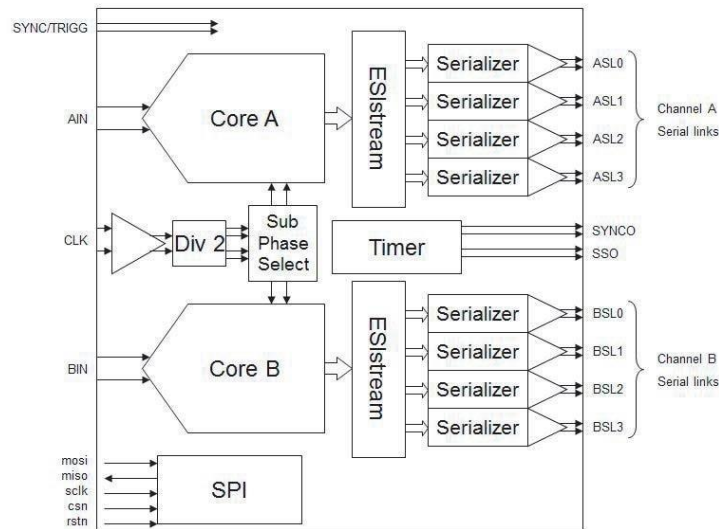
SYNC/TRIGG

AIN

Core A

ESIstream

Serializer

Serializer

Serializer

Serializer

ASL0

ASL1

ASL2

ASL3

Channel A
Serial links

CLK

Div 2

Sub
Phase
Select

Timer

SYNCO

SSO

BIN

Core B

ESIstream

Serializer

Serializer

Serializer

Serializer

BSL0

BSL1

BSL2

BSL3

Channel B
Serial links

mosi
miso
sclk
csn
rstn

SPI